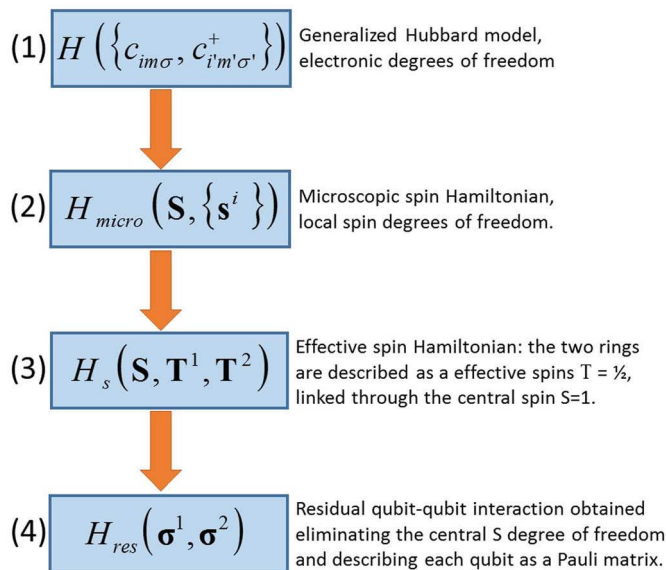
(1) $H\left(\left\{c_{im\sigma}, c^{+}_{i'm'\sigma'}\right\}\right)$ Generalized Hubbard model, electronic degrees of freedom

(2) $H_{micro}\left(\mathbf{S}, \left\{\mathbf{s}^{i}\right\}\right)$ Microscopic spin Hamiltonian, local spin degrees of freedom.

(3) $H_{s}\left(\mathbf{S}, \mathbf{T}^{1}, \mathbf{T}^{2}\right)$ Effective spin Hamiltonian: the two rings are described as a effective spins T = ½, linked through the central spin S=1.

(4) $H_{res}\left(\boldsymbol{\sigma}^{1}, \boldsymbol{\sigma}^{2}\right)$ Residual qubit-qubit interaction obtained eliminating the central S degree of freedom and describing each qubit as a Pauli matrix.